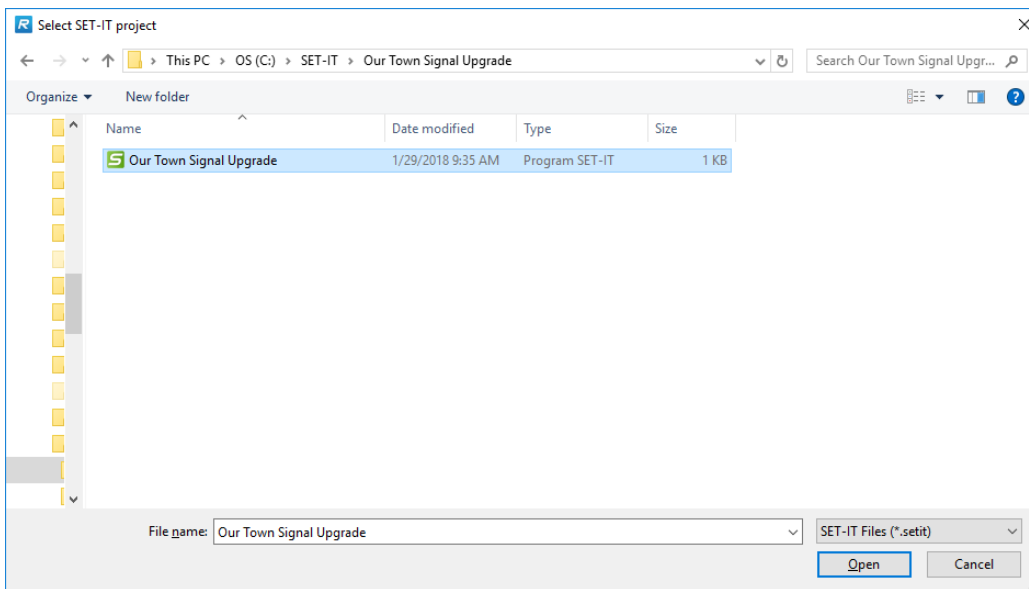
Select SET-IT project

This PC > OS (C:) > SET-IT > Our Town Signal Upgrade

Search Our Town Signal Upgr...

Organize ▾ New folder

| Name | Date modified | Type | Size |
|---|---|---|---|
| Our Town Signal Upgrade | 1/29/2018 9:35 AM | Program SET-IT | 1 KB |

File name: Our Town Signal Upgrade

SET-IT Files (*.setit)

Open

Cancel